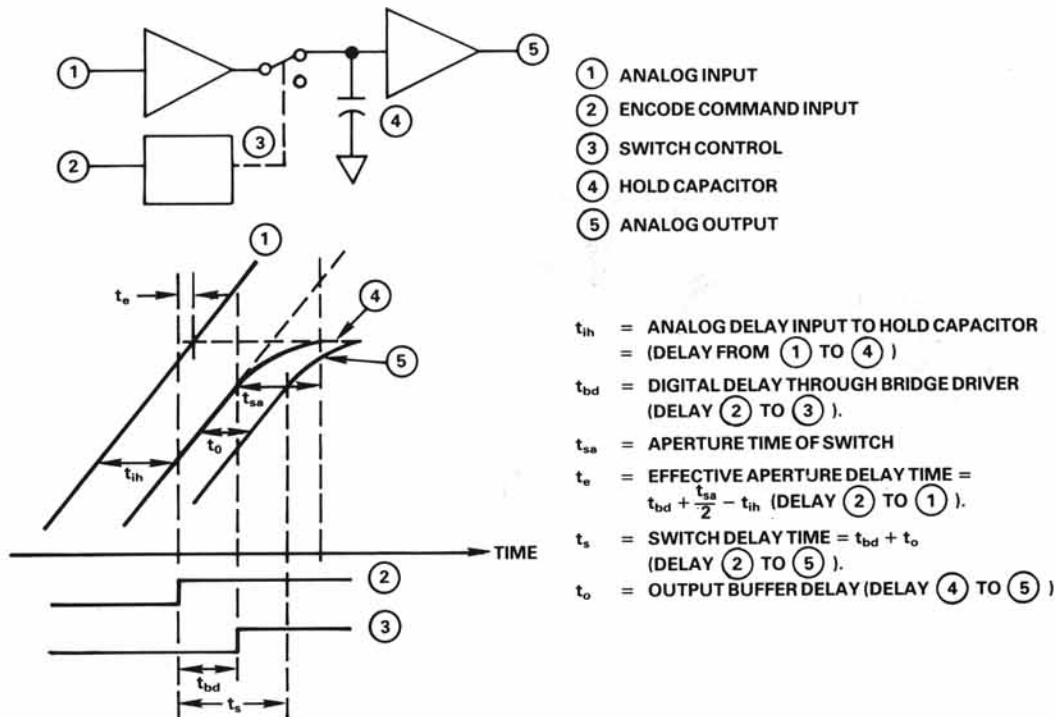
1

5

4

2

3

1 ANALOG INPUT

2 ENCODE COMMAND INPUT

3 SWITCH CONTROL

4 HOLD CAPACITOR

5 ANALOG OUTPUT

1

$t_e$

4

5

$t_{sa}$

$t_0$

$t_{ih}$

TIME

2

3

$t_{bd}$

$t_s$

$t_{ih}$ = ANALOG DELAY INPUT TO HOLD CAPACITOR = (DELAY FROM 1 TO 4)

$t_{bd}$ = DIGITAL DELAY THROUGH BRIDGE DRIVER (DELAY 2 TO 3).

$t_{sa}$ = APERTURE TIME OF SWITCH

$t_e$ = EFFECTIVE APERTURE DELAY TIME = $t_{bd} + \frac{t_{sa}}{2} - t_{ih}$ (DELAY 2 TO 1).

$t_s$ = SWITCH DELAY TIME = $t_{bd} + t_o$ (DELAY 2 TO 5).

$t_o$ = OUTPUT BUFFER DELAY (DELAY 4 TO 5)